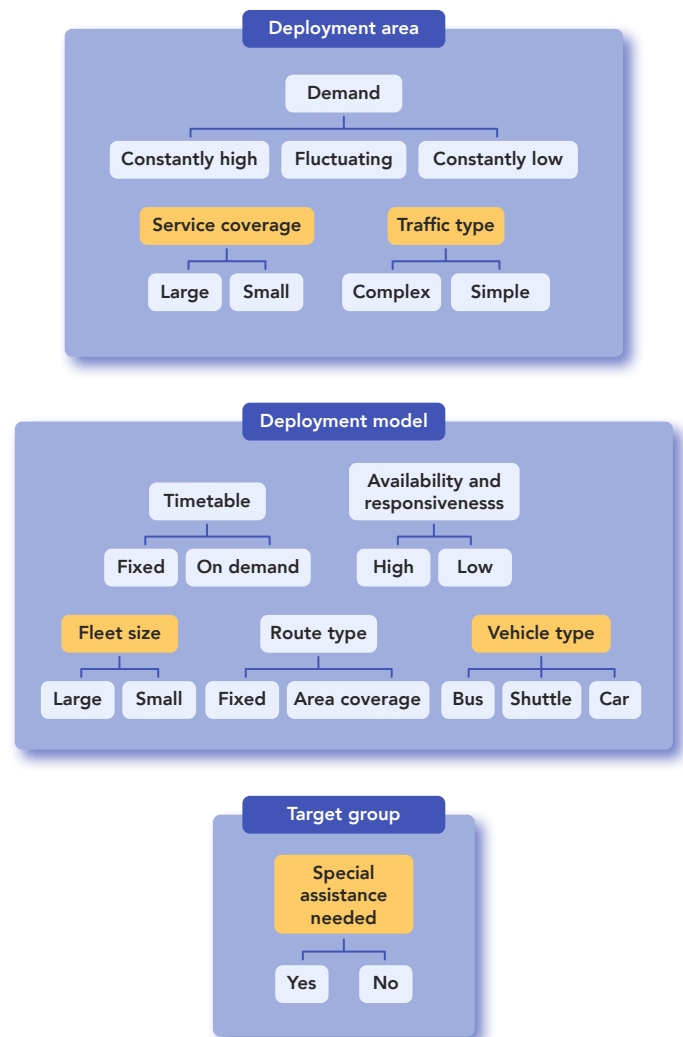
Deployment area

Demand

Constantly high

Fluctuating

Constantly low

Service coverage

Large

Small

Traffic type

Complex

Simple

Deployment model

Timetable

Fixed

On demand

Availability and responsivenesss

High

Low

Fleet size

Large

Small

Route type

Fixed

Area coverage

Vehicle type

Bus

Shuttle

Car

Target group

Special assistance needed

Yes

No